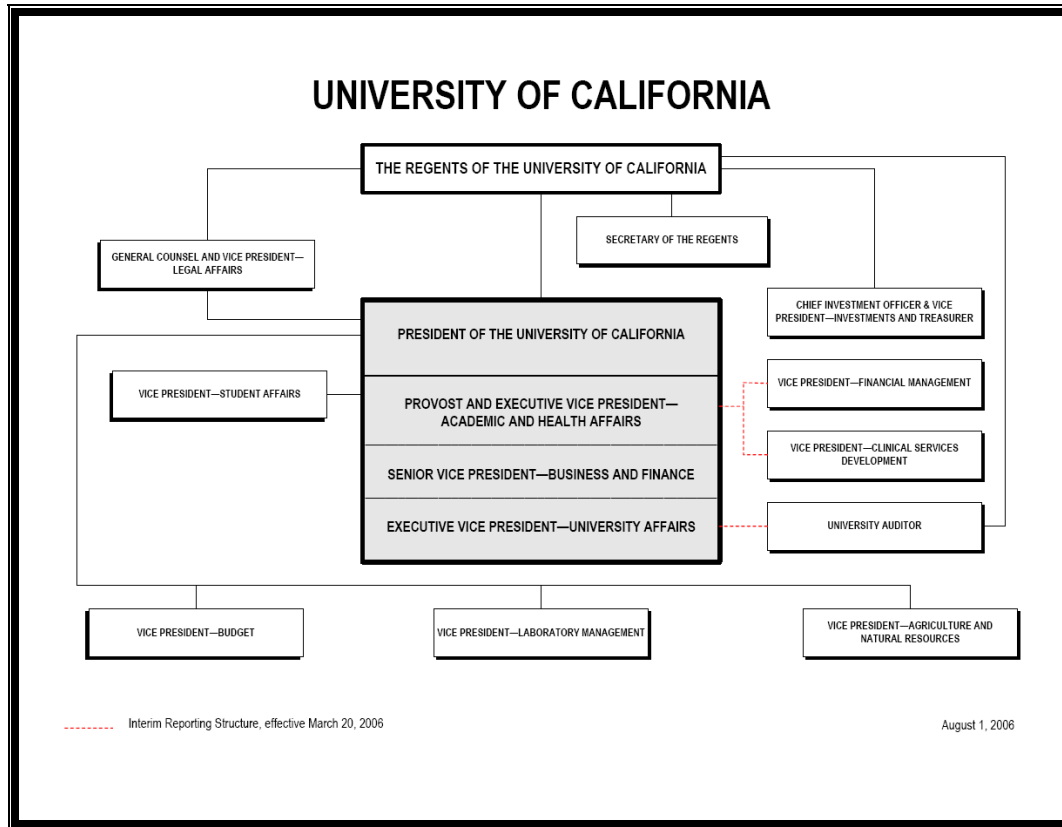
UNIVERSITY OF CALIFORNIA

THE REGENTS OF THE UNIVERSITY OF CALIFORNIA

SECRETARY OF THE REGENTS

GENERAL COUNSEL AND VICE PRESIDENT—LEGAL AFFAIRS

CHIEF INVESTMENT OFFICER & VICE PRESIDENT—INVESTMENTS AND TREASURER

PRESIDENT OF THE UNIVERSITY OF CALIFORNIA

VICE PRESIDENT—STUDENT AFFAIRS

PROVOST AND EXECUTIVE VICE PRESIDENT—ACADEMIC AND HEALTH AFFAIRS

VICE PRESIDENT—FINANCIAL MANAGEMENT

VICE PRESIDENT—CLINICAL SERVICES DEVELOPMENT

SENIOR VICE PRESIDENT—BUSINESS AND FINANCE

EXECUTIVE VICE PRESIDENT—UNIVERSITY AFFAIRS

UNIVERSITY AUDITOR

VICE PRESIDENT—BUDGET

VICE PRESIDENT—LABORATORY MANAGEMENT

VICE PRESIDENT—AGRICULTURE AND NATURAL RESOURCES

Interim Reporting Structure, effective March 20, 2006

August 1, 2006